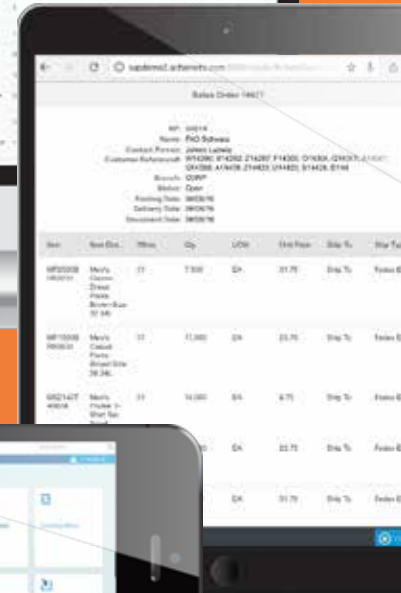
saddemo2.acterisinfo.com

Sales Order 14627

Name: FhO Sofware
Contact Person: Joleen Lazela
Customer Reference#:
Branch: CORP
Status: Open
Posting Date: 08/03/16
Delivery Date: 08/03/16
Document Date: 08/03/16

| Item | Item Des... | Whse | Qty | UOM | Unit Price | Ship To | Ship Ty... |
|---|---|---|---|---|---|---|---|
| MF2003B | Men's Classic Dress Pants Brown Size 32 (M) | 01 | 7,500 | EA | 31.75 | Ship To | Fedex E |
| MF1500B | Men's Casual Pants Brown Size 36 (M) | 01 | 11,000 | EA | 23.75 | Ship To | Fedex E |
| MS2142T | Men's Polka Shirt Tan | 01 | 14,000 | EA | 9.75 | Ship To | Fedex E |
| | | | | EA | 23.75 | Ship To | Fedex E |
| | | | | EA | 31.75 | Ship To | Fedex E |